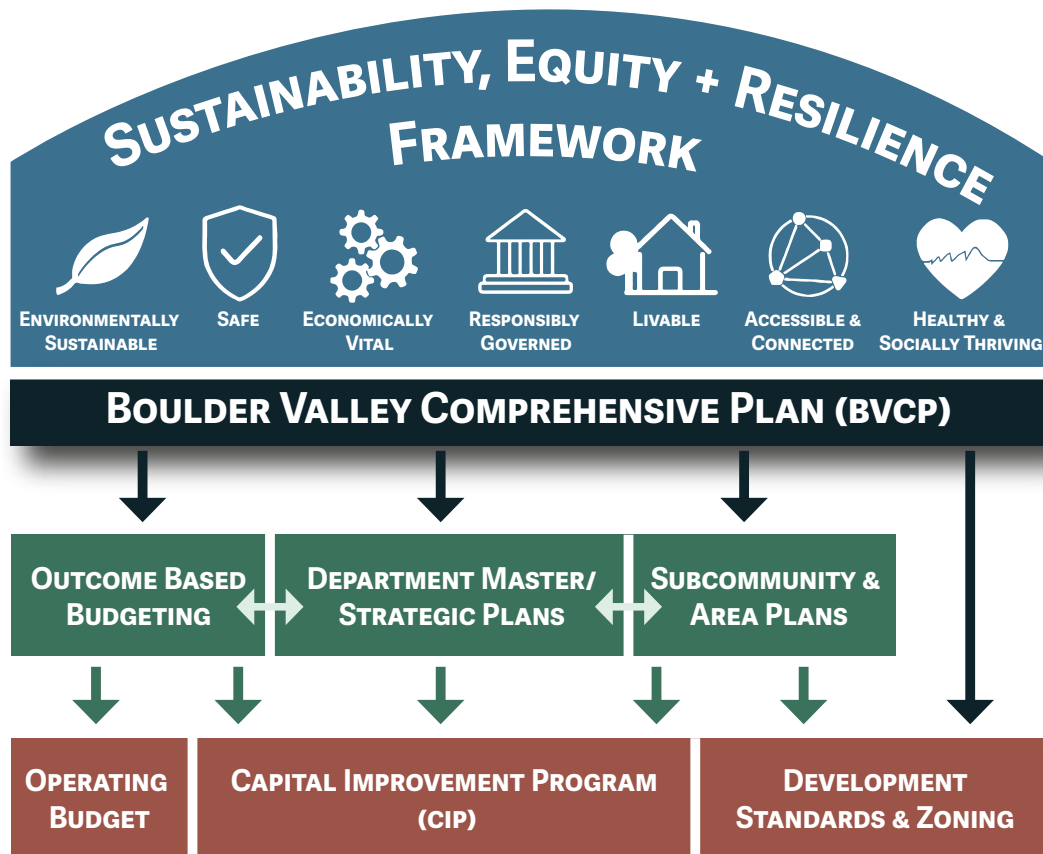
Sustainability, Equity + Resilience Framework

Environmentally Sustainable

Safe

Economically Vital

Responsibly Governed

Livable

Accessible & Connected

Healthy & Socially Thriving

Boulder Valley Comprehensive Plan (BVCP)

Outcome Based Budgeting

Department Master/ Strategic Plans

Subcommunity & Area Plans

Operating Budget

Capital Improvement Program (CIP)

Development Standards & Zoning